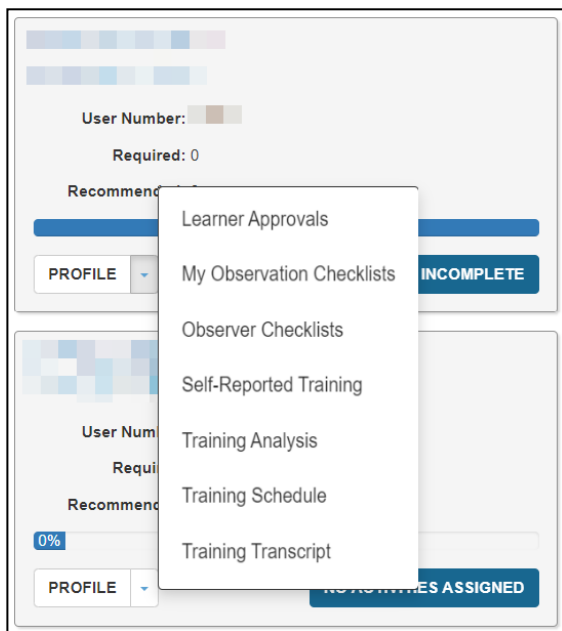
User Number:

Required: 0

Recommend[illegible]

PROFILE

INCOMPLETE

Learner Approvals

My Observation Checklists

Observer Checklists

Self-Reported Training

Training Analysis

Training Schedule

Training Transcript

User Num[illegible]

Requi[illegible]

Recommen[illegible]

0%

PROFILE

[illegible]ES ASSIGNED